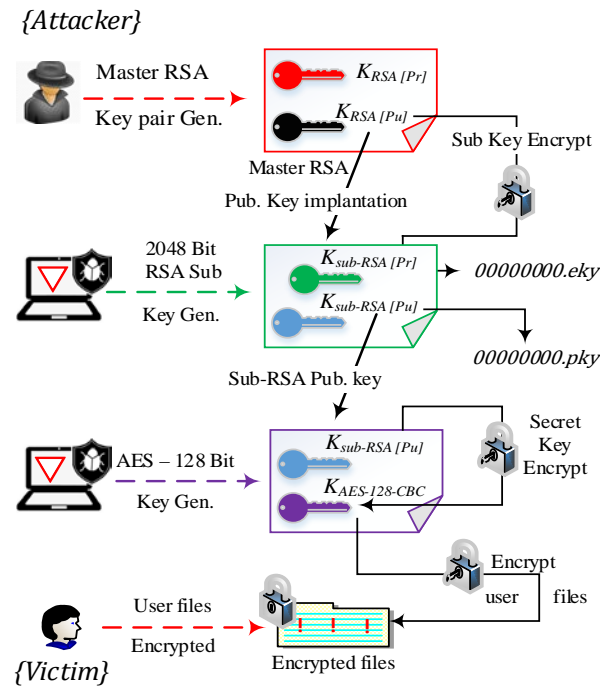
{Attacker}

Master RSA

Key pair Gen.

$K_{RSA\ [Pr]}$

$K_{RSA\ [Pu]}$

Sub Key Encrypt

Master RSA

Pub. Key implantation

2048 Bit RSA Sub

Key Gen.

$K_{sub\text{-}RSA\ [Pr]}$

$K_{sub\text{-}RSA\ [Pu]}$

00000000.eky

00000000.pky

Sub-RSA Pub. key

AES – 128 Bit

Key Gen.

$K_{sub\text{-}RSA\ [Pu]}$

$K_{AES\text{-}128\text{-}CBC}$

Secret Key Encrypt

Encrypt

user

files

User files

Encrypted

Encrypted files

{Victim}